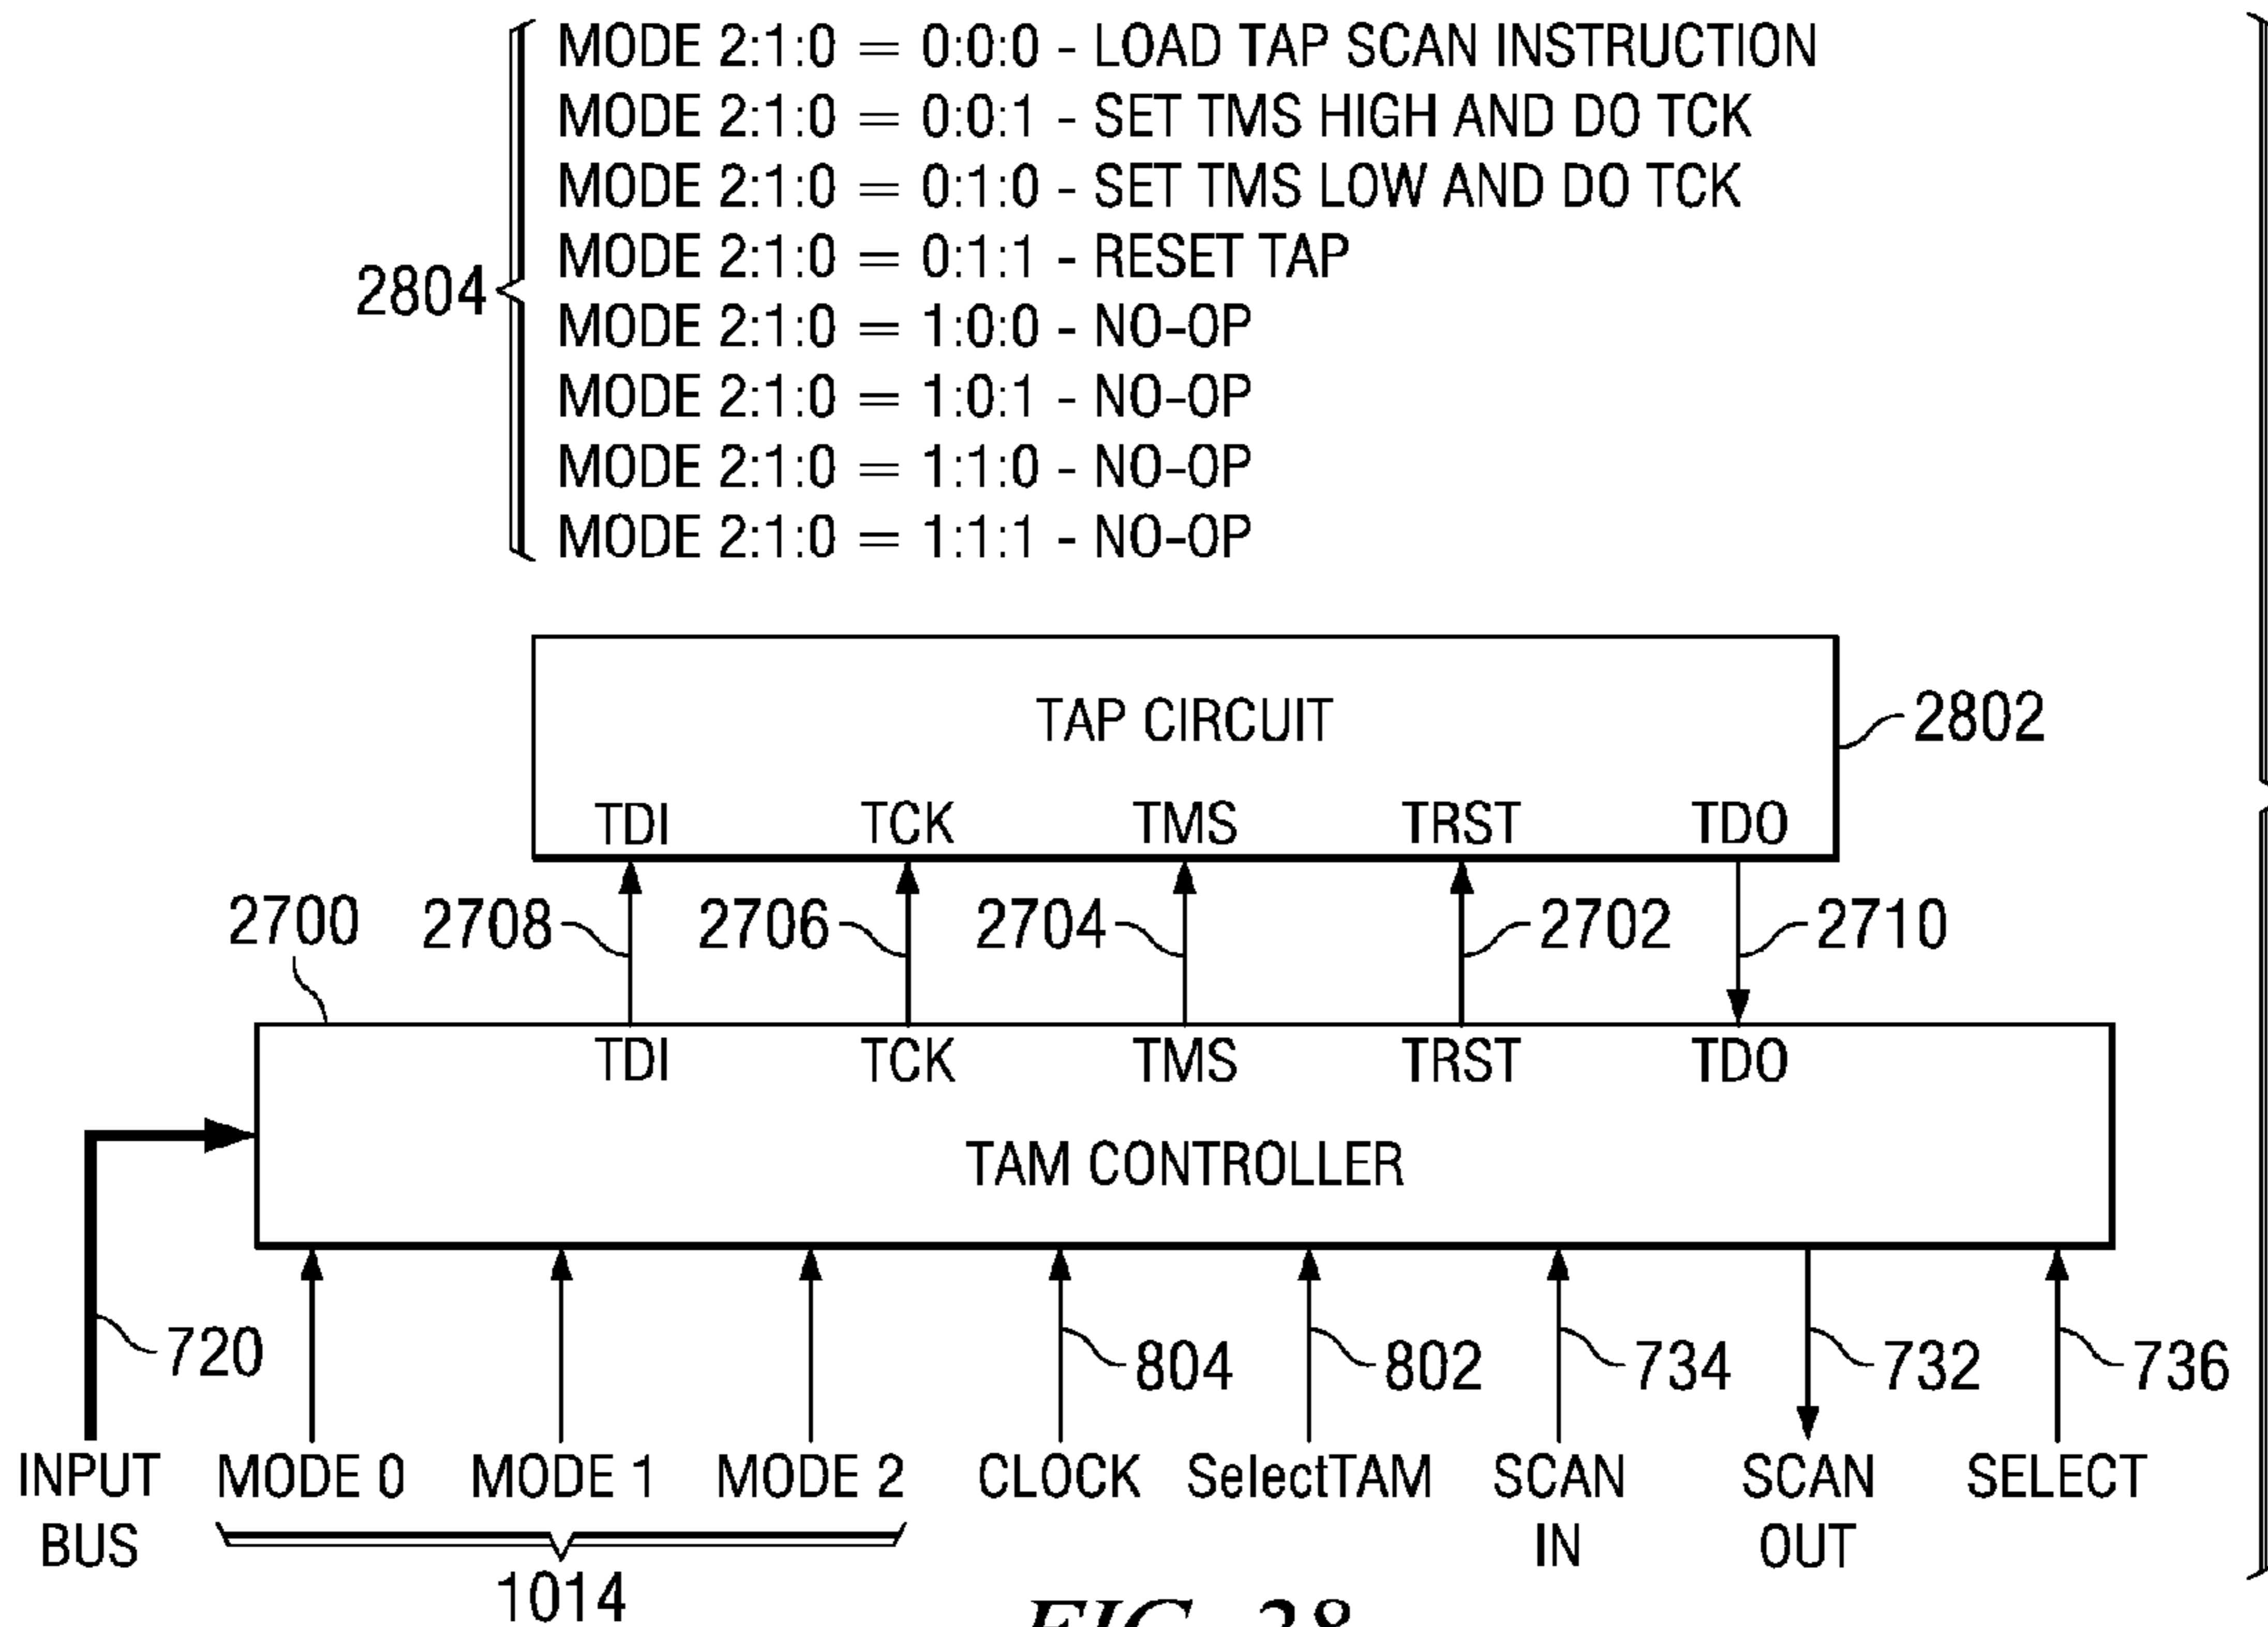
2804
MODE 2:1:0 = 0:0:0 - LOAD TAP SCAN INSTRUCTION
MODE 2:1:0 = 0:0:1 - SET TMS HIGH AND DO TCK
MODE 2:1:0 = 0:1:0 - SET TMS LOW AND DO TCK
MODE 2:1:0 = 0:1:1 - RESET TAP
MODE 2:1:0 = 1:0:0 - NO-OP
MODE 2:1:0 = 1:0:1 - NO-OP
MODE 2:1:0 = 1:1:0 - NO-OP
MODE 2:1:0 = 1:1:1 - NO-OP

TAP CIRCUIT
2802
TDI TCK TMS TRST TDO

2700 2708 2706 2704 2702 2710

TDI TCK TMS TRST TDO
TAM CONTROLLER

720 804 802 734 732 736

INPUT BUS
MODE 0 MODE 1 MODE 2
1014
CLOCK
SelectTAM
SCAN IN
SCAN OUT
SELECT

FIG. 28